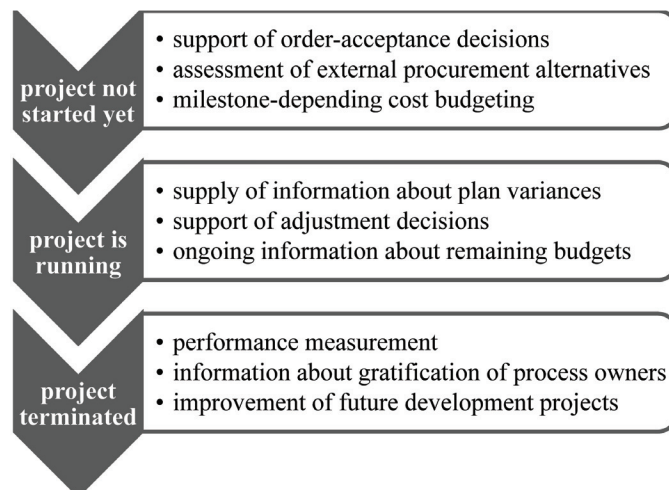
project not started yet

• support of order-acceptance decisions
• assessment of external procurement alternatives
• milestone-depending cost budgeting

project is running

• supply of information about plan variances
• support of adjustment decisions
• ongoing information about remaining budgets

project terminated

• performance measurement
• information about gratification of process owners
• improvement of future development projects